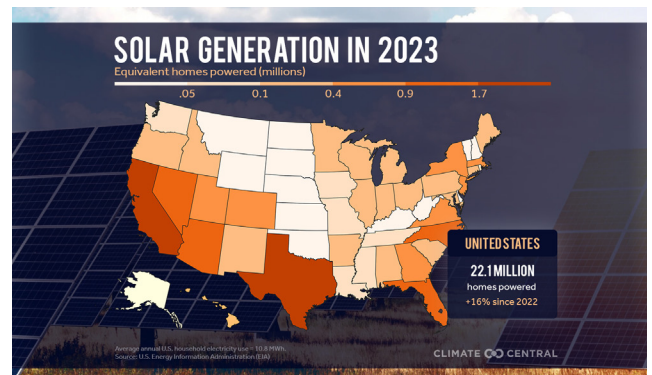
SOLAR GENERATION IN 2023

Equivalent homes powered (millions)

.05
0.1
0.4
0.9
1.7

UNITED STATES

22.1 MILLION
homes powered
+16% since 2022

Average annual U.S. household electricity use = 10.8 MWh.
Source: U.S. Energy Information Administration (EIA)

CLIMATE CENTRAL